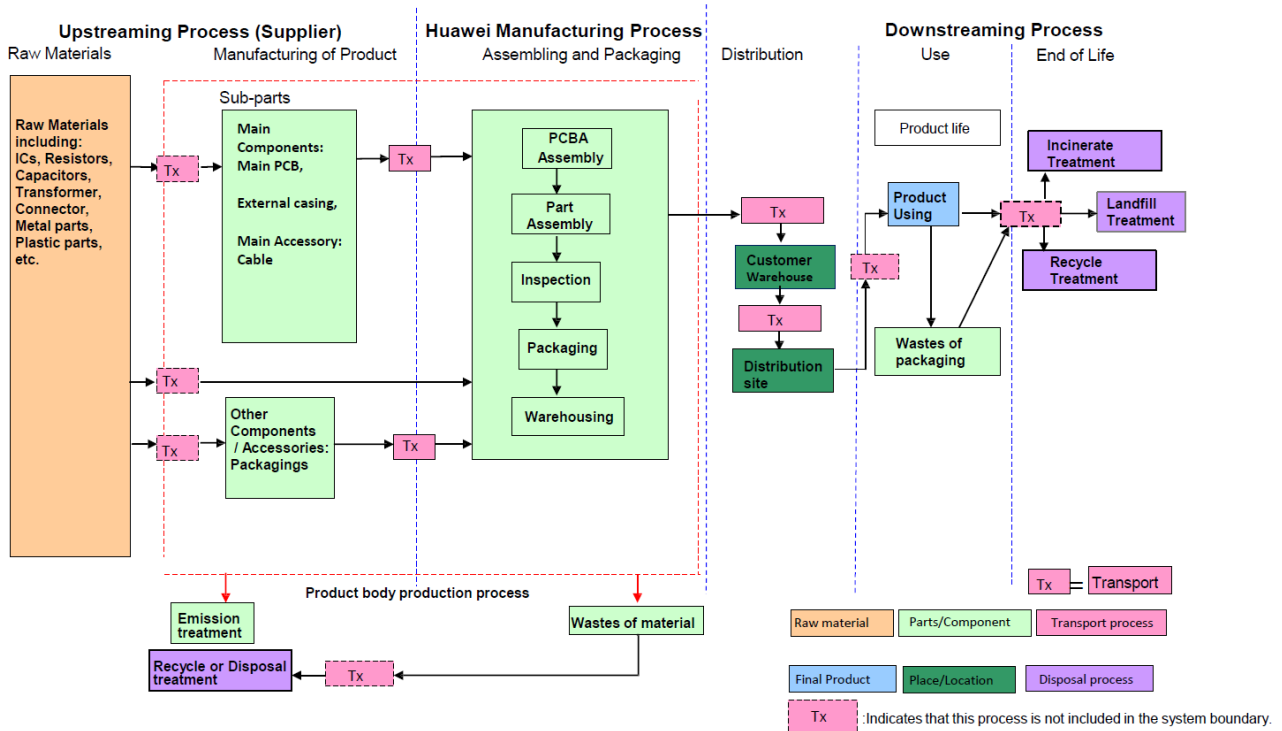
Upstreaming Process (Supplier)

Huawei Manufacturing Process

Downstreaming Process

Raw Materials

Manufacturing of Product

Assembling and Packaging

Distribution

Use

End of Life

Raw Materials including: ICs, Resistors, Capacitors, Transformer, Connector, Metal parts, Plastic parts, etc.

Sub-parts

Tx

Main Components: Main PCB,

External casing,

Main Accessory: Cable

Tx

PCBA Assembly

Part Assembly

Inspection

Packaging

Warehousing

Tx

Tx

Other Components / Accessories: Packagings

Tx

Tx

Customer Warehouse

Tx

Distribution site

Tx

Product life

Product Using

Tx

Incinerate Treatment

Landfill Treatment

Recycle Treatment

Wastes of packaging

Product body production process

Emission treatment

Wastes of material

Recycle or Disposal treatment

Tx

Tx = Transport

Raw material

Parts/Component

Transport process

Final Product

Place/Location

Disposal process

Tx :Indicates that this process is not included in the system boundary.